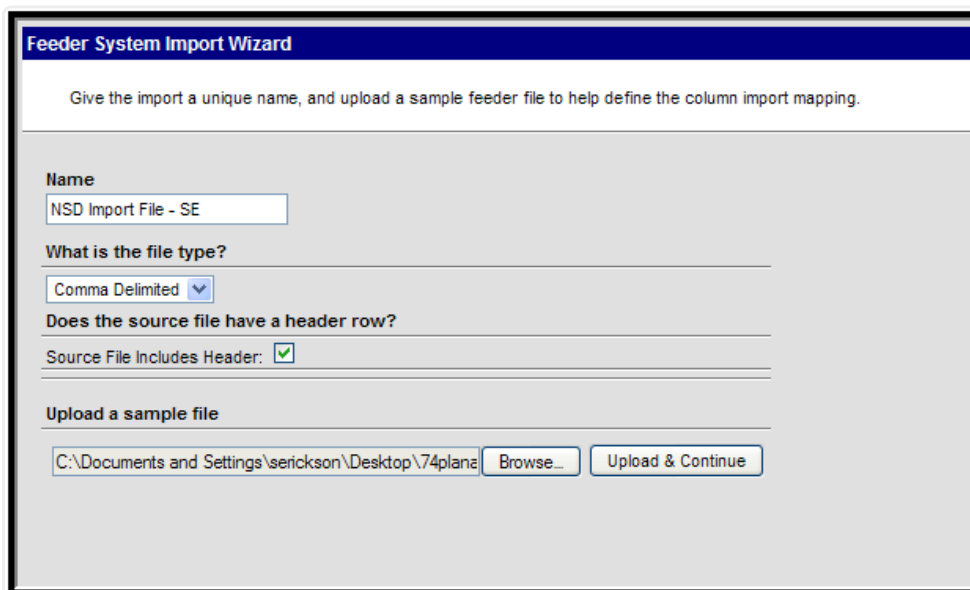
Feeder System Import Wizard

Give the import a unique name, and upload a sample feeder file to help define the column import mapping.

Name

NSD Import File - SE

What is the file type?

Comma Delimited

Does the source file have a header row?

Source File Includes Header:

Upload a sample file

C:\Documents and Settings\serickson\Desktop\74plana

Browse...

Upload & Continue